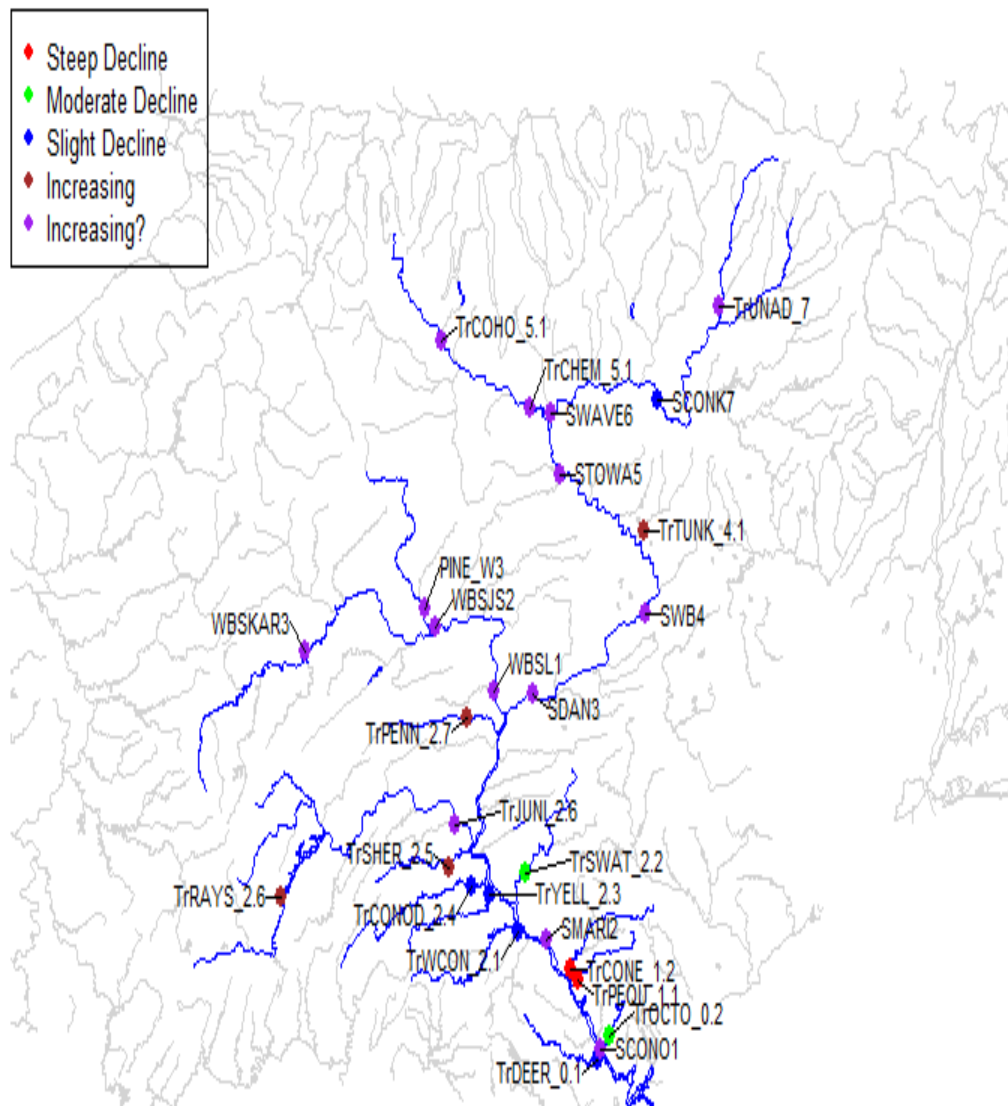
Steep Decline
Moderate Decline
Slight Decline
Increasing
Increasing?

TrUNAD_7
TrCOHO_5.1
TrCHEM_5.1
SCONK7
SWAVE6
STOWA5
TrTUNK_4.1
PINE_W3
WBSJS2
WBSKAR3
SWB4
WBSL1
SDAN3
TrPENN_2.7
TrJUNI_2.6
TrSHER_2.5
TrSWAT_2.2
TrYELL_2.3
TrRAYS_2.6
TrCONOD_2.4
SMARI2
TrWCON_2.1
TrCONE_1.2
TrPEQIT_1.1
TrOCTO_0.2
SCONO1
TrDEER_0.1